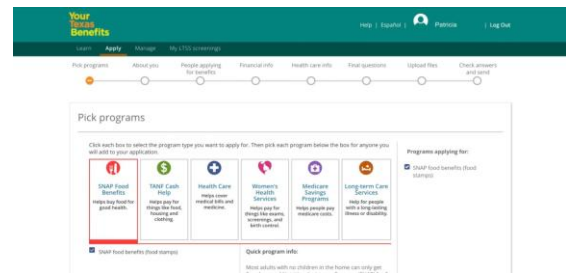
Your Texas Benefits

Help | Español | Patricia | Log Out

Learn Apply Manage My LTSS screenings

Pick programs About you People applying for benefits Financial info Health care info Final questions Upload files Check answers and send

Pick programs

Click each box to select the program type you want to apply for. Then pick each program below the box for anyone you will add to your application.

SNAP Food Benefits
Helps buy food for good health.

TANF Cash Help
Helps pay for things like food, housing and clothing.

Health Care
Helps cover medical bills and medicine.

Women's Health Services
Helps pay for things like exams, screenings, and birth control.

Medicare Savings Programs
Helps people pay medicare costs.

Long-term Care Services
Help for people with a long-lasting illness or disability.

Programs applying for:

SNAP food benefits (food stamps)

SNAP food benefits (food stamps)

Quick program info:

Most adults with no children in the home can only get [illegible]